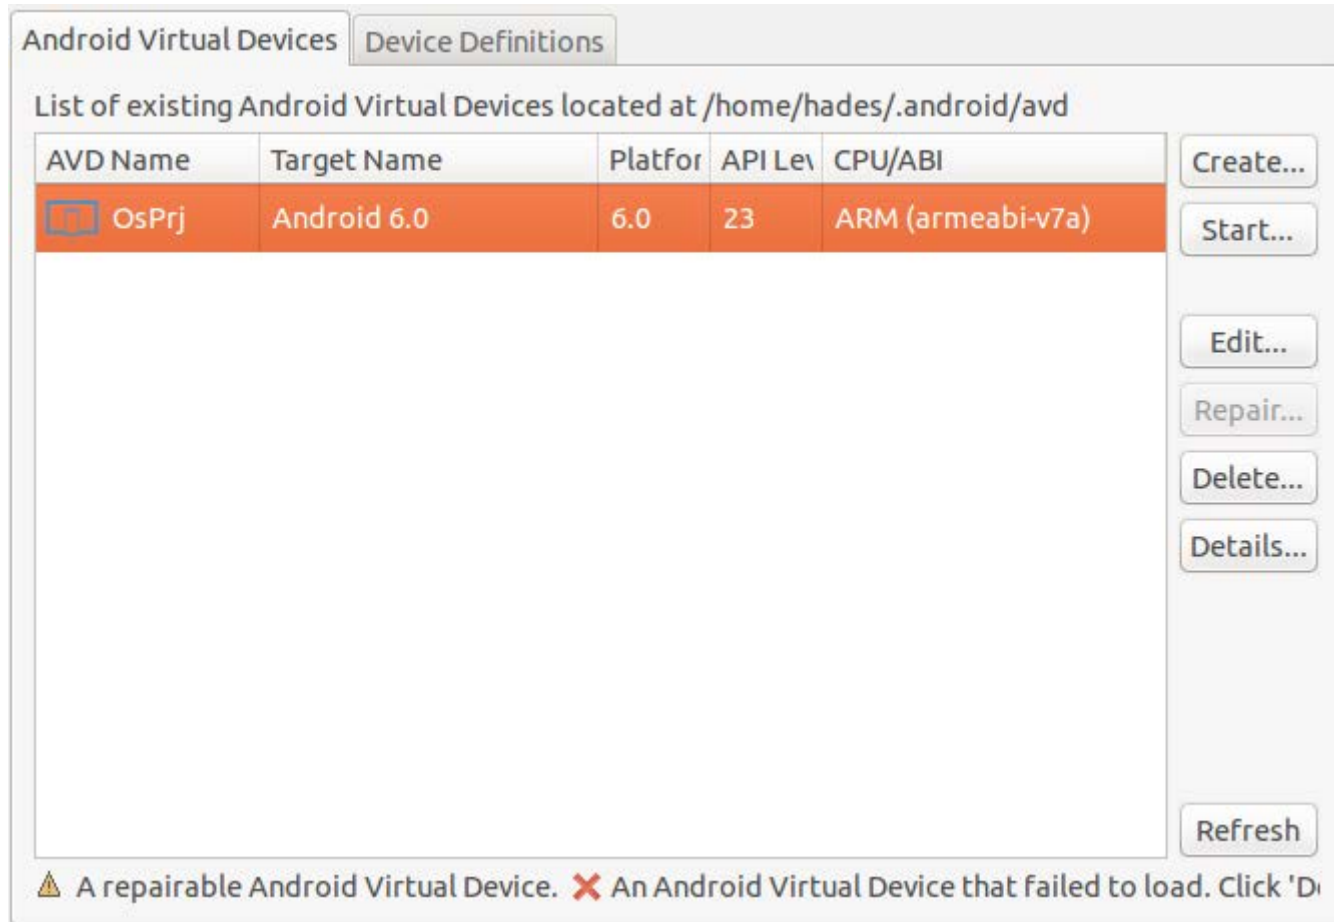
Android Virtual Devices | Device Definitions

List of existing Android Virtual Devices located at /home/hades/.android/avd

| AVD Name | Target Name | Platfor | API Le | CPU/ABI |
|---|---|---|---|---|
| OsPrj | Android 6.0 | 6.0 | 23 | ARM (armeabi-v7a) |

Create...
Start...
Edit...
Repair...
Delete...
Details...
Refresh

A repairable Android Virtual Device. An Android Virtual Device that failed to load. Click 'D